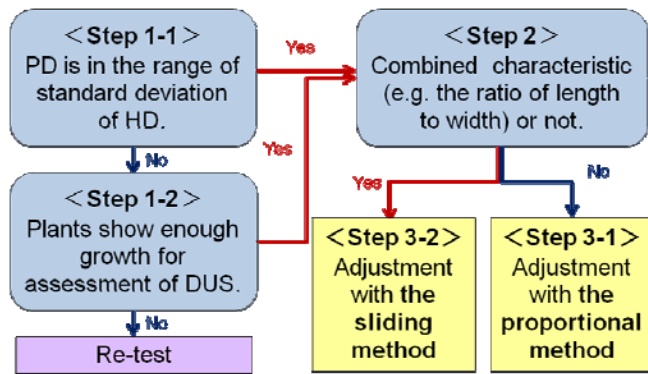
＜Step 1-1＞
PD is in the range of standard deviation of HD.

Yes

＜Step 2＞
Combined characteristic (e.g. the ratio of length to width) or not.

No

Yes

＜Step 1-2＞
Plants show enough growth for assessment of DUS.

Yes

No

＜Step 3-2＞
Adjustment with **the sliding method**

＜Step 3-1＞
Adjustment with **the proportional method**

No

Re-test